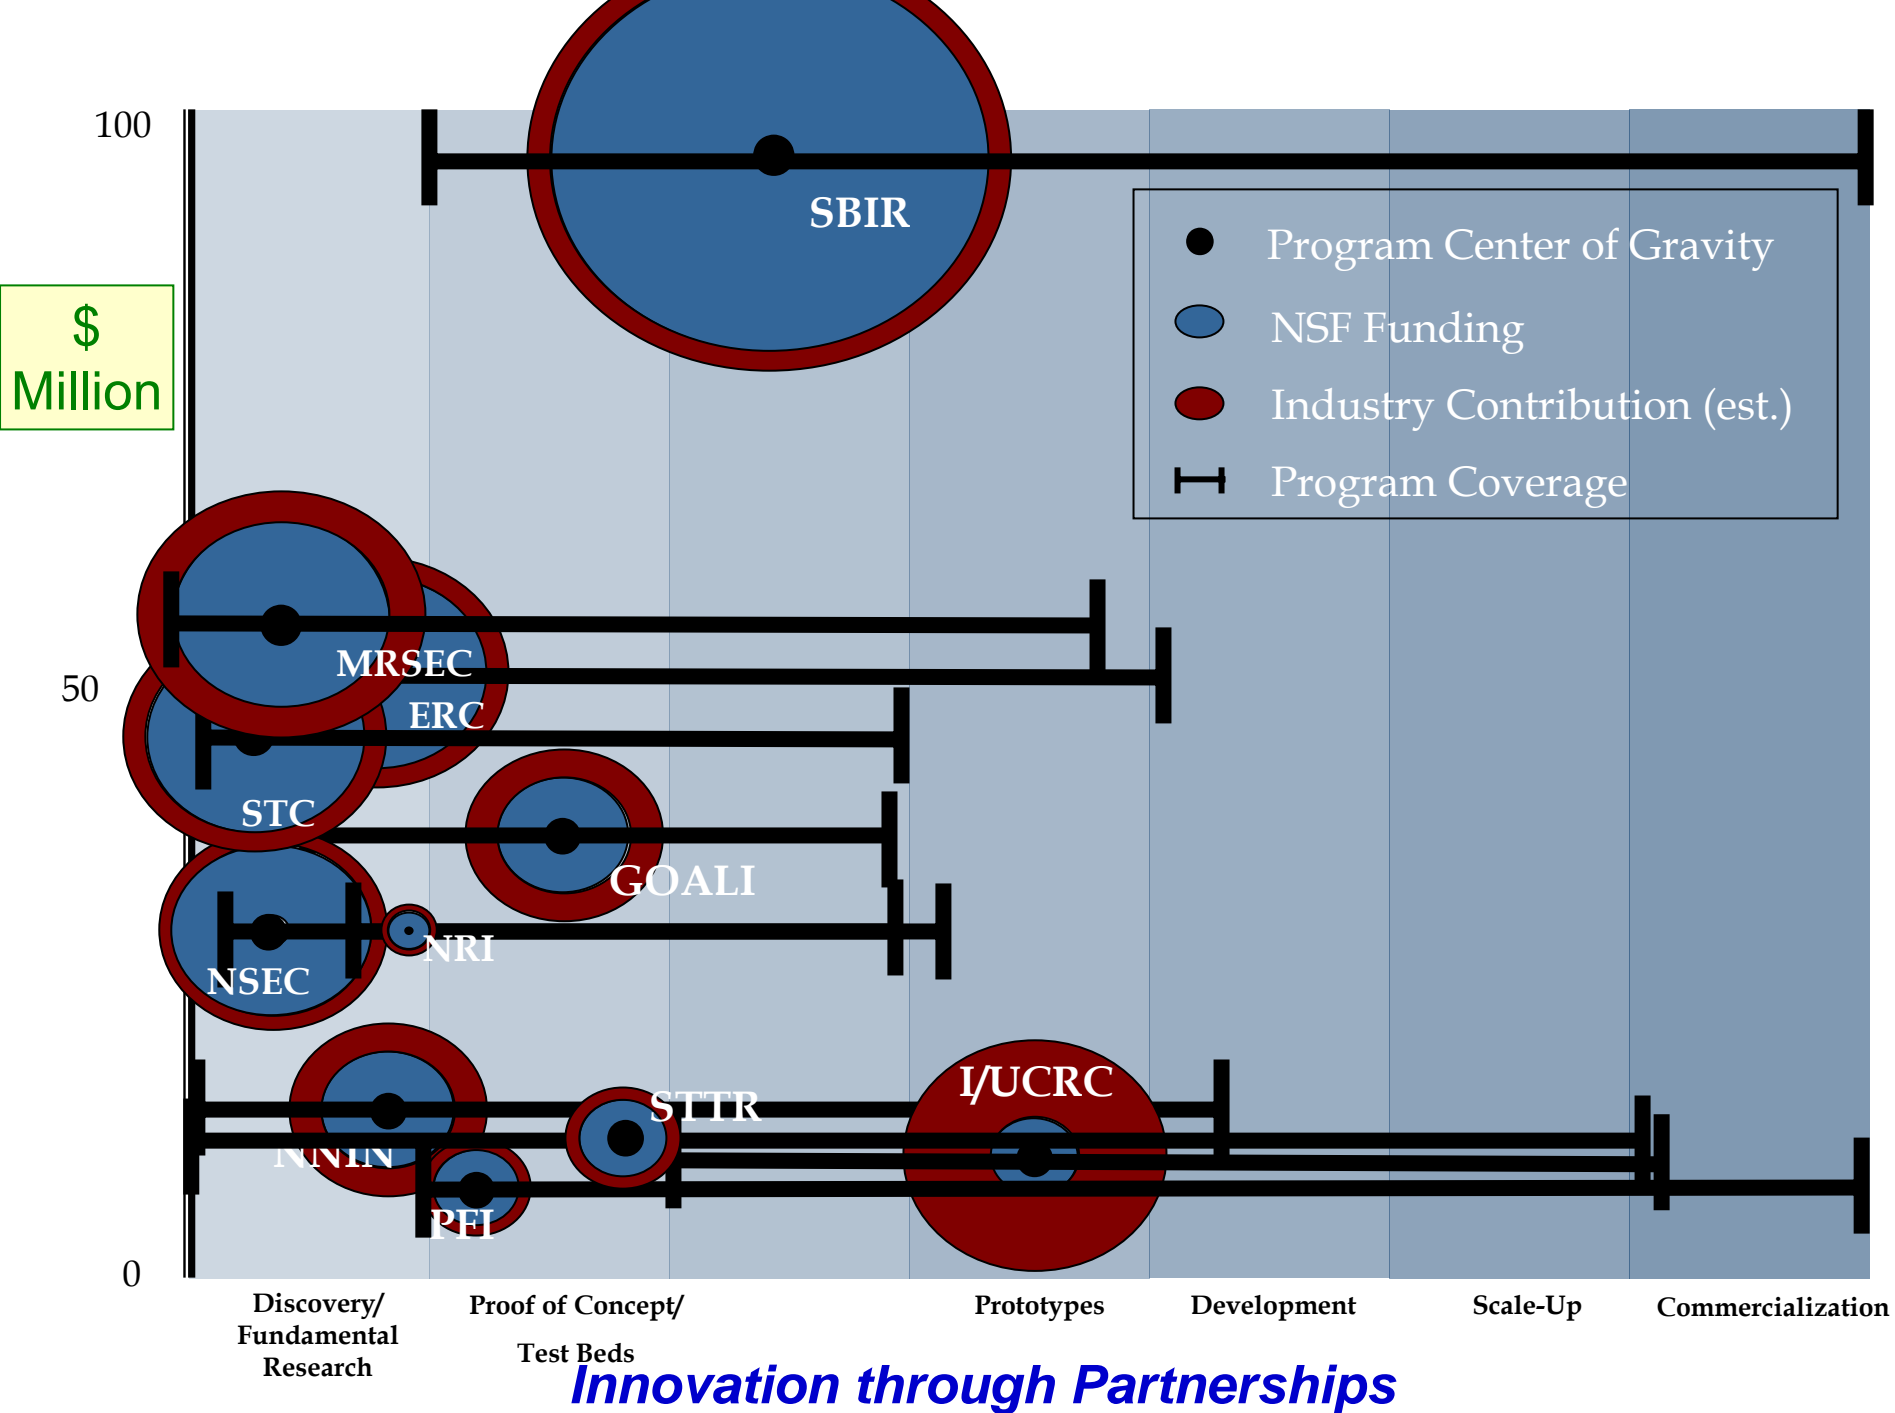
100

50

0

$ Million

SBIR

Program Center of Gravity

NSF Funding

Industry Contribution (est.)

Program Coverage

MRSEC

ERC

STC

GOALI

NRI

NSEC

I/UCRC

STTR

NNIN

PFI

Discovery/ Fundamental Research

Proof of Concept/ Test Beds

Prototypes

Development

Scale-Up

Commercialization

Innovation through Partnerships